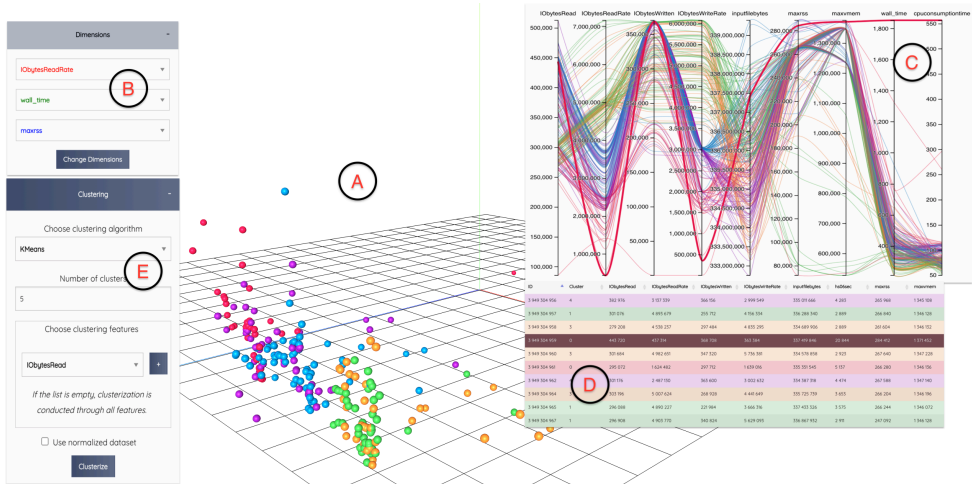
Dimensions

IObytesReadRate

wall_time

maxrss

Change Dimensions

Clustering

Choose clustering algorithm

KMeans

Number of clusters

5

Choose clustering features

IObytesRead

+

If the list is empty, clusterization is conducted through all features.

Use normalized dataset

Clusterize

A

B

C

D

E

IObytesRead IObytesReadRate IObytesWritten IObytesWriteRate inputfilebytes maxrss maxvmem wall_time cpuconsumptiontime

500,000 7,000,000 350,000 5,500,000 339,000,000 280,000 1,800 550

450,000 6,000,000 300,000 5,000,000 338,000,000 1,800,000 1,600 500

400,000 5,000,000 250,000 4,500,000 337,000,000 1,700,000 450

350,000 4,000,000 200,000 4,000,000 336,000,000 1,600,000 400

300,000 3,000,000 150,000 3,500,000 335,000,000 1,500,000 350

250,000 2,000,000 100,000 3,000,000 334,000,000 1,400,000 300

200,000 1,000,000 50,000 2,500,000 333,000,000 1,300,000 250

150,000 0 2,000,000 1,200,000 200

100,000 1,500,000 1,000,000 150

1,000,000 900,000 100

500,000 800,000 50

700,000

600,000

500,000

400,000

| ID | Cluster | IObytesRead | IObytesReadRate | IObytesWritten | IObytesWriteRate | inputfilebytes | hs06sec | maxrss | maxvmem |
|---|---|---|---|---|---|---|---|---|---|
| 3 949 324 956 | 4 | 362 916 | 5 157 539 | 366 156 | 2 939 549 | 335 019 666 | 4 283 | 265 964 | 1 345 108 |
| 3 949 324 957 | 1 | 331 576 | 4 993 679 | 255 712 | 4 156 334 | 336 288 340 | 2 889 | 266 840 | 1 346 120 |
| 3 949 324 958 | 3 | 279 208 | 4 558 257 | 297 484 | 4 655 295 | 334 689 906 | 2 889 | 261 604 | 1 346 152 |
| 3 949 324 959 | 0 | 443 720 | 457 514 | 368 768 | 363 384 | 337 493 846 | 22 844 | 264 512 | 1 511 452 |
| 3 949 324 960 | 3 | 301 664 | 4 962 651 | 347 520 | 5 756 391 | 334 578 858 | 2 923 | 267 640 | 1 347 228 |
| 3 949 324 961 | 0 | 295 072 | 1 624 482 | 297 712 | 1 639 016 | 333 551 545 | 5 137 | 266 280 | 1 346 156 |
| 3 949 324 962 | 2 | 353 176 | 2 467 150 | 365 600 | 3 002 432 | 334 987 318 | 4 479 | 267 588 | 1 347 160 |
| 3 949 324 963 | 3 | 303 196 | 5 007 624 | 268 928 | 4 441 649 | 335 725 759 | 3 653 | 266 264 | 1 346 116 |
| 3 949 324 965 | 1 | 316 088 | 4 890 227 | 237 984 | 3 666 316 | 337 453 326 | 3 573 | 266 244 | 1 346 072 |
| 3 949 324 967 | 1 | 296 908 | 4 953 110 | 340 424 | 5 629 093 | 336 667 932 | 2 911 | 247 092 | 1 346 120 |